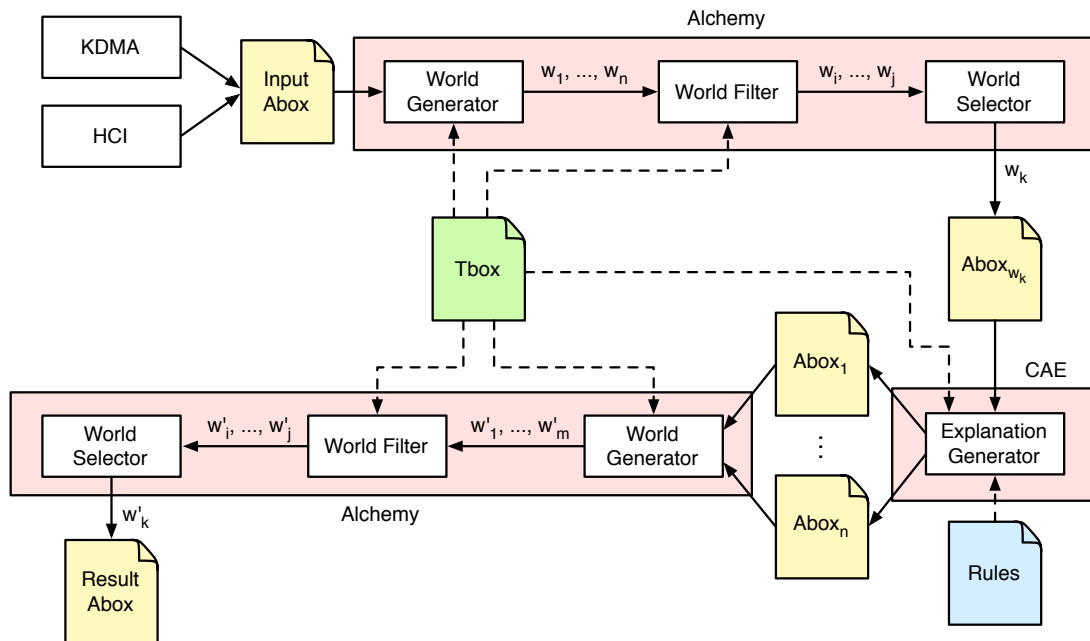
KDMA

HCI

Input Abox

Alchemy

World Generator

$w_1, ..., w_n$

World Filter

$w_i, ..., w_j$

World Selector

$w_k$

Tbox

$Abox_{w_k}$

$Abox_1$

⋮

$Abox_n$

CAE

Explanation Generator

Rules

World Selector

$w'_i, ..., w'_j$

World Filter

$w'_1, ..., w'_m$

World Generator

Alchemy

$w'_k$

Result Abox